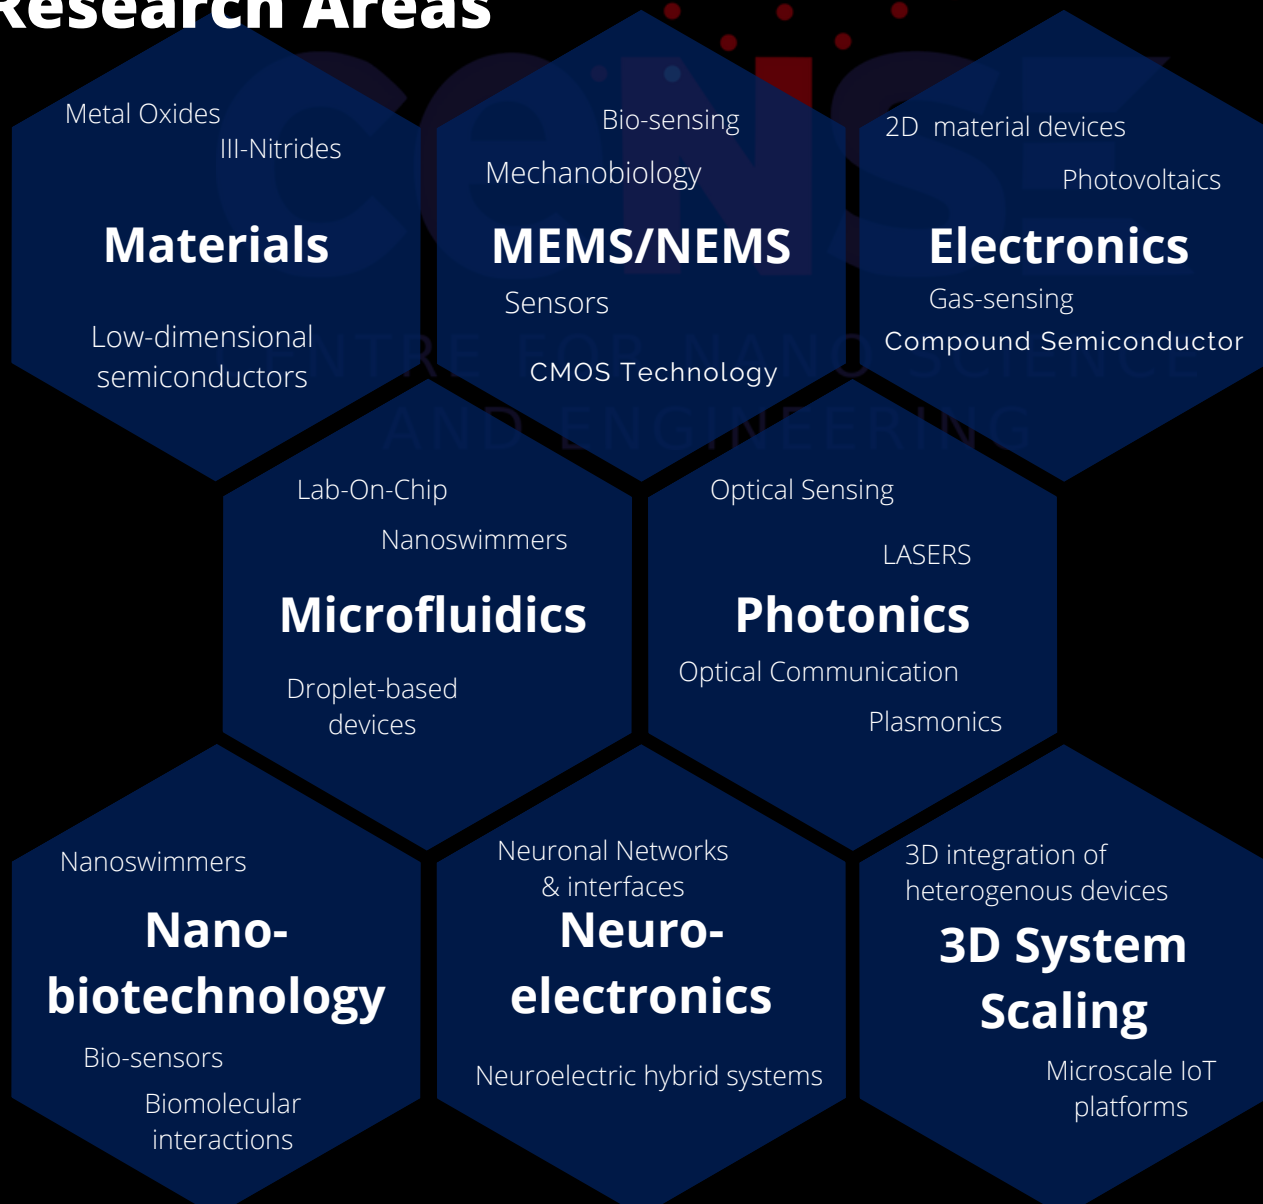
Research Areas

Metal Oxides

III-Nitrides

Materials

Low-dimensional semiconductors

Bio-sensing

Mechanobiology

MEMS/NEMS

Sensors

CMOS Technology

2D material devices

Photovoltaics

Electronics

Gas-sensing

Compound Semiconductor

CENSE

CENTRE FOR NANO SCIENCE AND ENGINEERING

Lab-On-Chip

Nanoswimmers

Microfluidics

Droplet-based devices

Optical Sensing

LASERS

Photonics

Optical Communication

Plasmonics

Nanoswimmers

Nano-biotechnology

Bio-sensors

Biomolecular interactions

Neuronal Networks & interfaces

Neuro-electronics

Neuroelectric hybrid systems

3D integration of heterogenous devices

3D System Scaling

Microscale IoT platforms